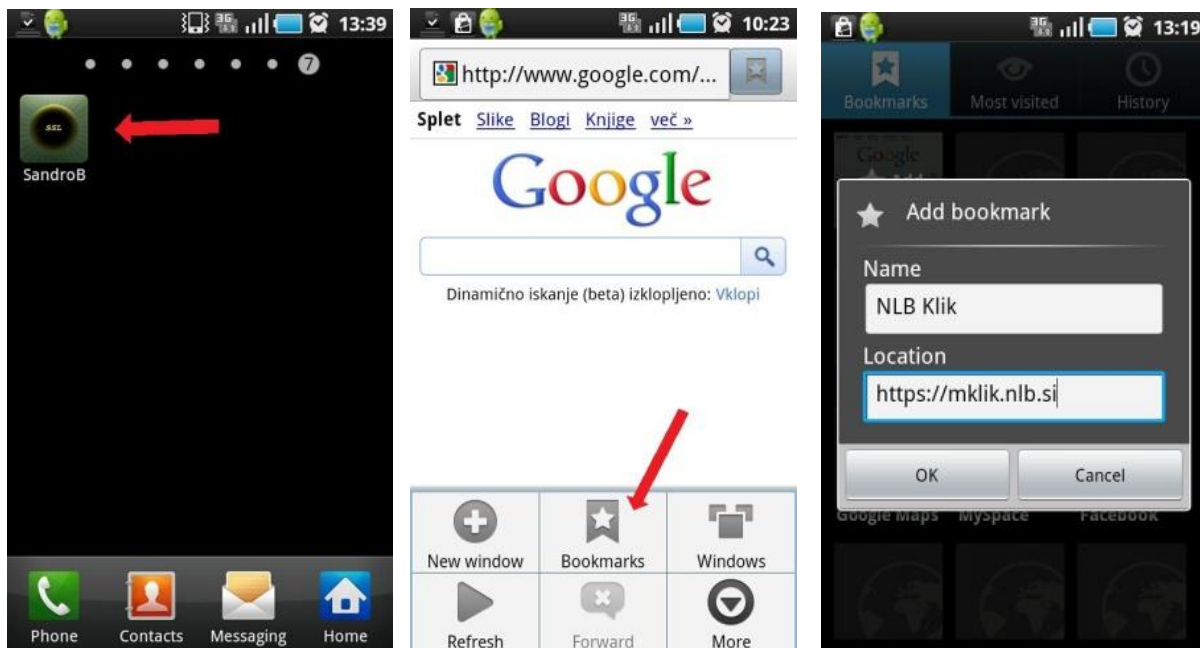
3G 13:39

7

SSL

SandroB

Phone Contacts Messaging Home

3G 10:23

http://www.google.com/...

Splet Slike Blogi Knjige več »

Google

Dinamično iskanje (beta) izklopljeno: Vklopi

New window
Bookmarks
Windows
Refresh
Forward
More

3G 13:19

Bookmarks Most visited History

Google

Add bookmark

Name

NLB Klik

Location

https://mklik.nlb.si

OK
Cancel

Google Maps MySpace Facebook